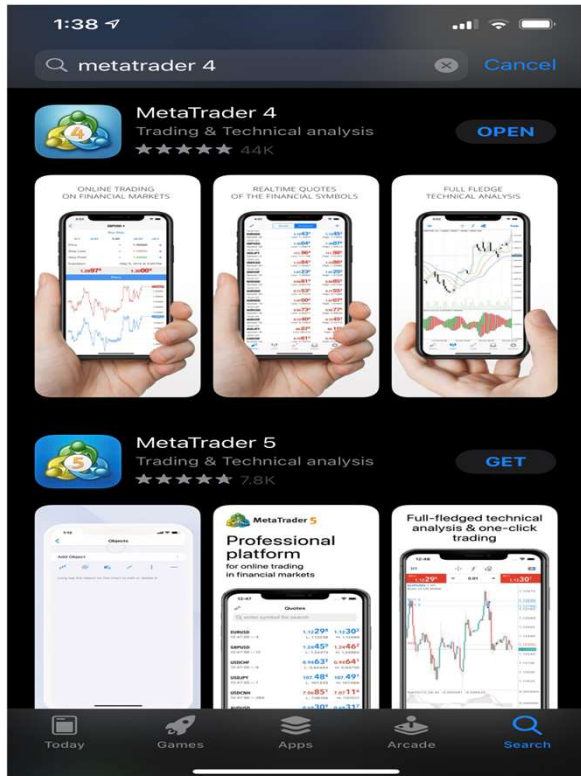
1:38

metatrader 4

Cancel

MetaTrader 4

Trading & Technical analysis

★★★★★ 44K

OPEN

ONLINE TRADING ON FINANCIAL MARKETS

REALTIME QUOTES OF THE FINANCIAL SYMBOLS

FULL FLEDGE TECHNICAL ANALYSIS

MetaTrader 5

Trading & Technical analysis

★★★★★ 7.8K

GET

Objects

Add Object

MetaTrader 5

Professional platform

for online trading in financial markets

Quotes

EURUSD

GBPUSD

USDCHF

USDJPY

USDCNH

Full-fledged technical analysis & one-click trading

Today

Games

Apps

Arcade

Search